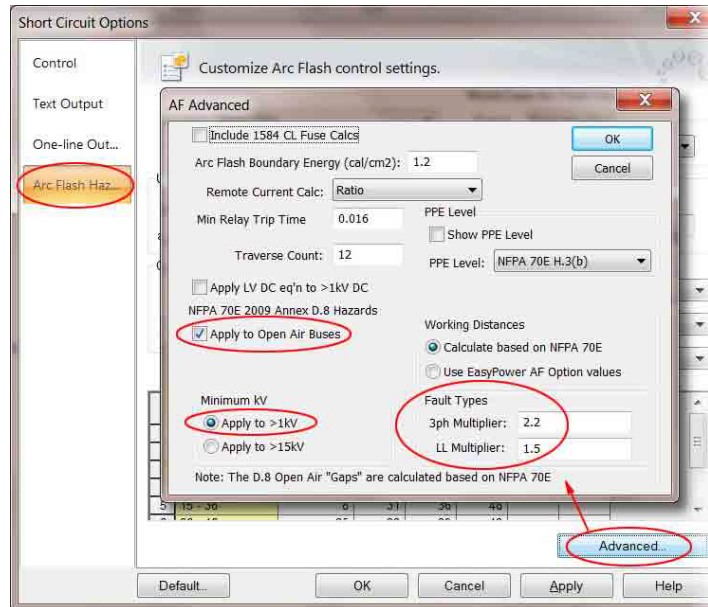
Short Circuit Options

Control

Text Output

One-line Out...

Arc Flash Haz...

Customize Arc Flash control settings.

AF Advanced

Include 1584 CL Fuse Calcs

OK

Cancel

Arc Flash Boundary Energy (cal/cm2): 1.2

Remote Current Calc: Ratio

Min Relay Trip Time 0.016

PPE Level

Show PPE Level

Traverse Count: 12

PPE Level: NFPA 70E H.3(b)

Apply LV DC eq'n to >1kV DC

NFPA 70E 2009 Annex D.8 Hazards

Apply to Open Air Buses

Working Distances

Calculate based on NFPA 70E

Use EasyPower AF Option values

Minimum kV

Apply to >1kV

Apply to >15kV

Fault Types

3ph Multiplier: 2.2

LL Multiplier: 1.5

Note: The D.8 Open Air "Gaps" are calculated based on NFPA 70E

Advanced...

Default...

OK

Cancel

Apply

Help